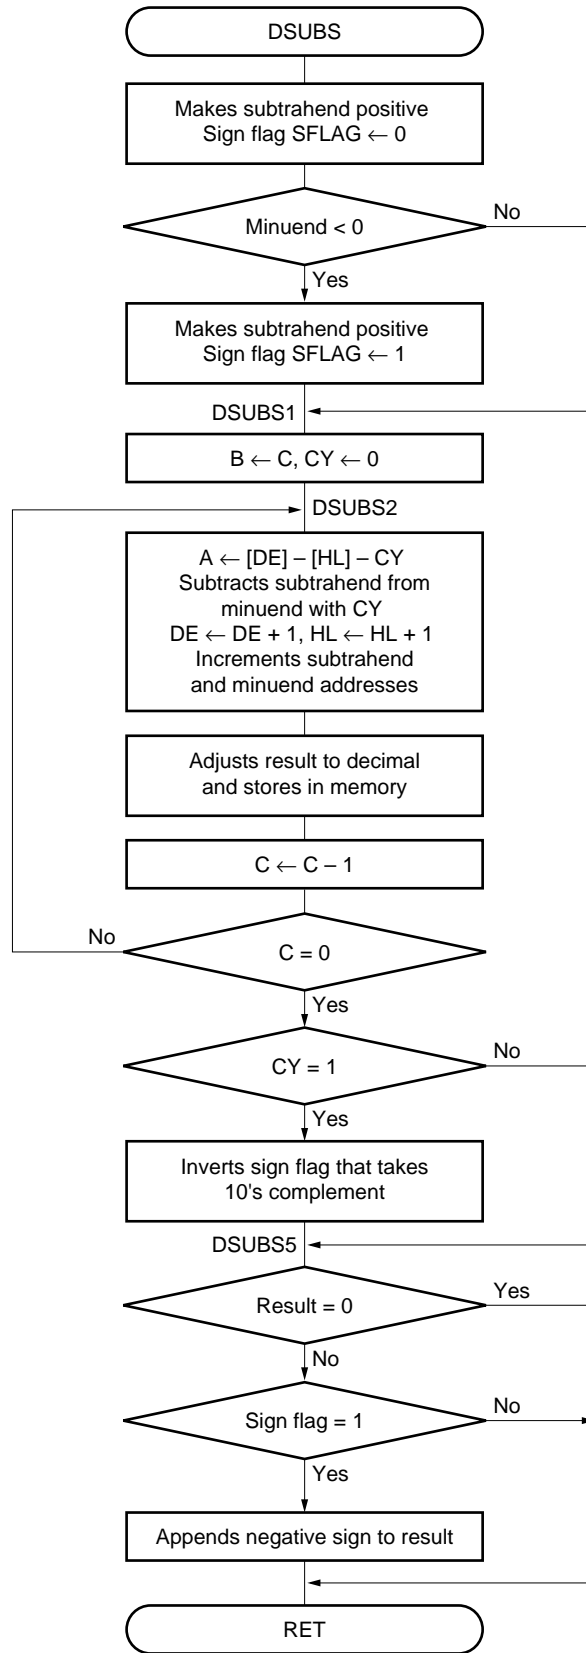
DSUBS

Makes subtrahend positive
Sign flag SFLAG ← 0

Minuend < 0

No

Yes

Makes subtrahend positive
Sign flag SFLAG ← 1

DSUBS1

B ← C, CY ← 0

DSUBS2

A ← [DE] – [HL] – CY
Subtracts subtrahend from minuend with CY
DE ← DE + 1, HL ← HL + 1
Increments subtrahend and minuend addresses

Adjusts result to decimal and stores in memory

C ← C – 1

No

C = 0

Yes

CY = 1

No

Yes

Inverts sign flag that takes 10's complement

DSUBS5

Result = 0

Yes

No

Sign flag = 1

No

Yes

Appends negative sign to result

RET